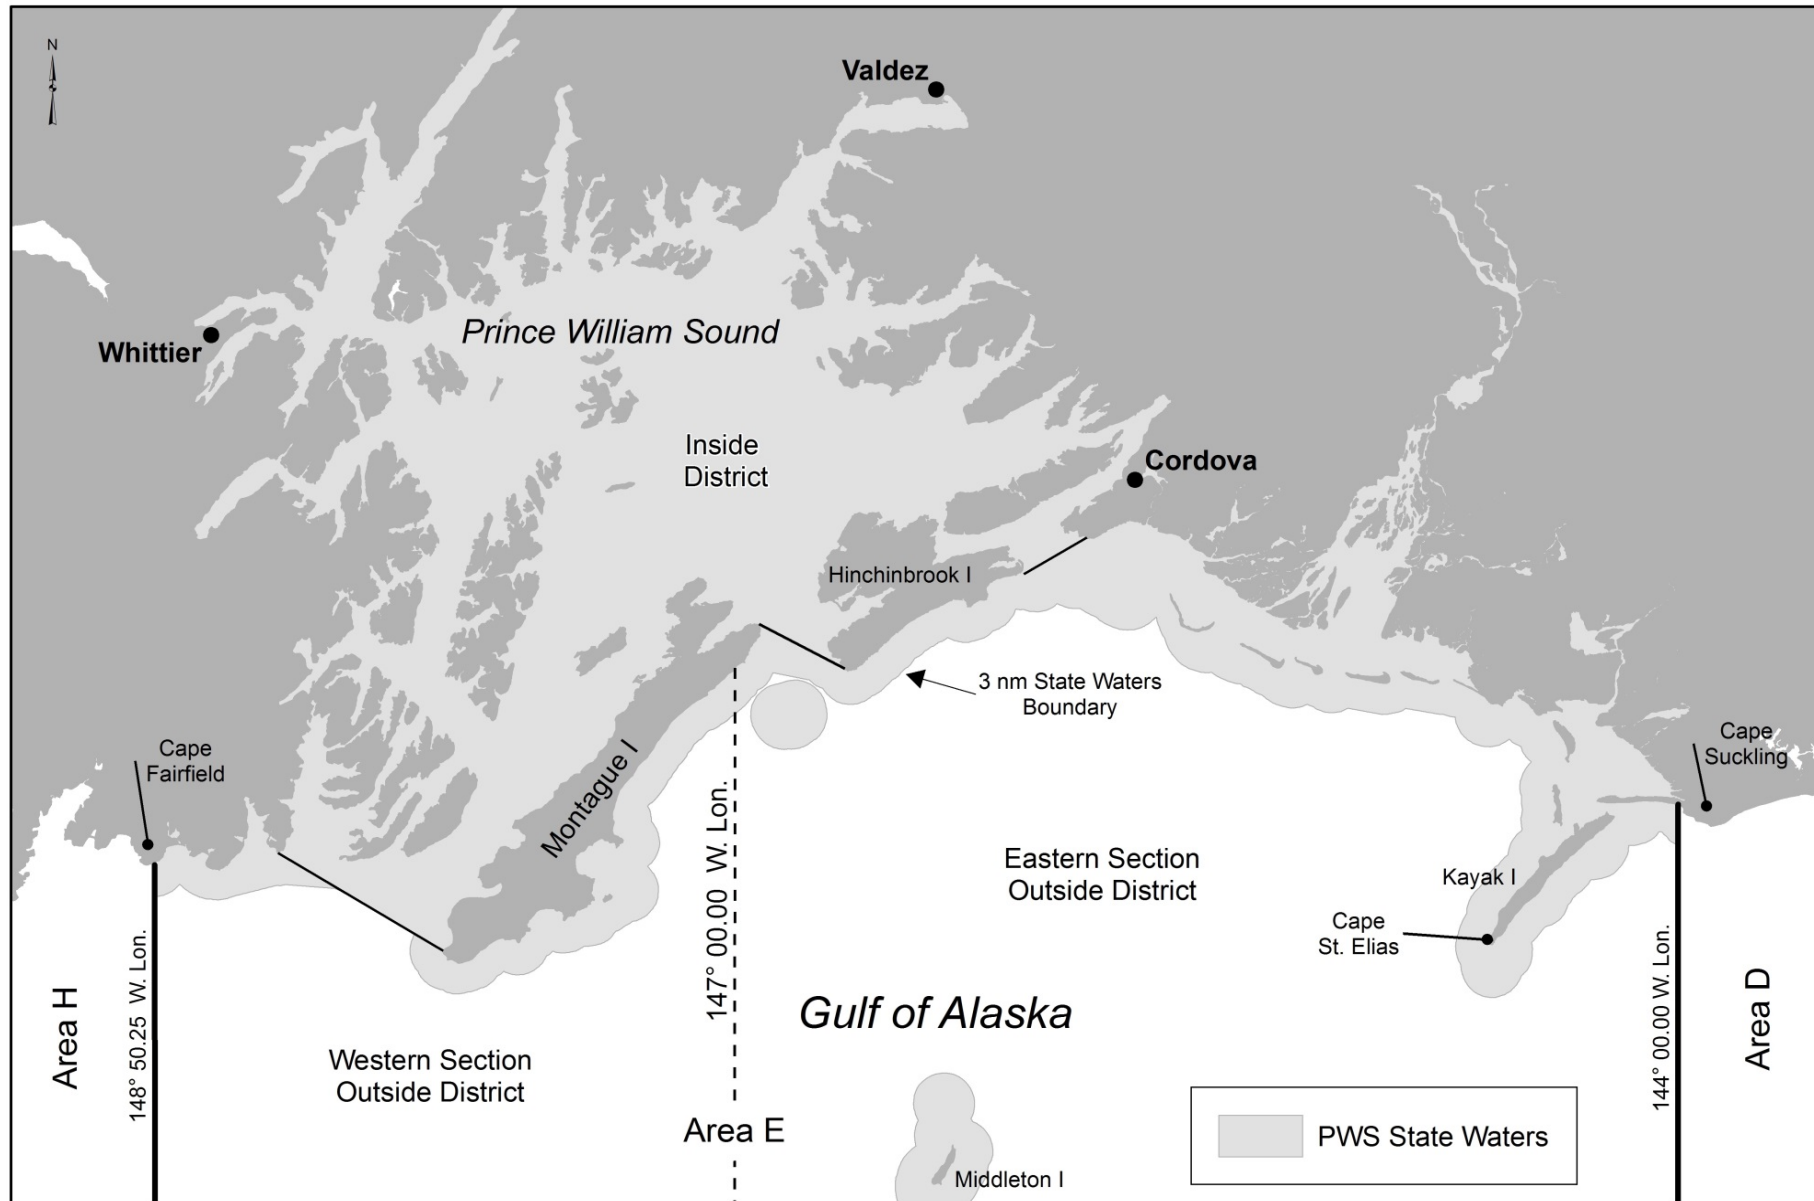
N

Valdez

Whittier

Prince William Sound

Inside District

Cordova

Hinchinbrook I

3 nm State Waters Boundary

Cape Fairfield

Montague I

Cape Suckling

147° 00.00 W. Lon.

Eastern Section Outside District

Kayak I

Cape St. Elias

Area H

148° 50.25 W. Lon.

Gulf of Alaska

144° 00.00 W. Lon.

Area D

Western Section Outside District

Area E

PWS State Waters

Middleton I